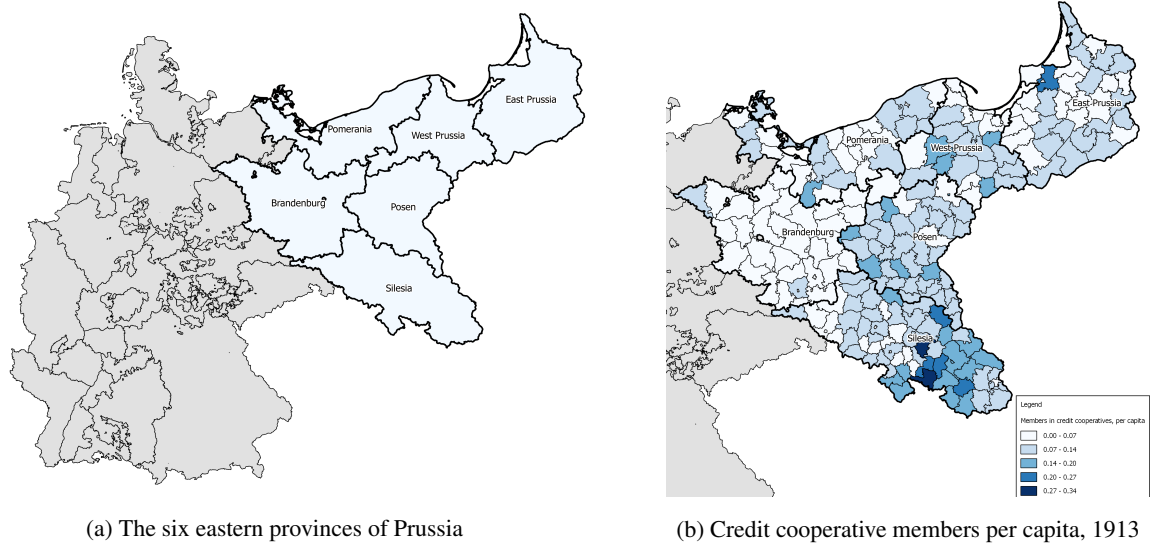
East Prussia
Pomerania
West Prussia
Brandenburg
Posen
Silesia

(a) The six eastern provinces of Prussia

East Prussia
Pomerania
West Prussia
Brandenburg
Posen
Silesia

Legend
Members in credit cooperatives, per capita
0.00 - 0.07
0.07 - 0.14
0.14 - 0.20
0.20 - 0.27
0.27 - 0.34

(b) Credit cooperative members per capita, 1913